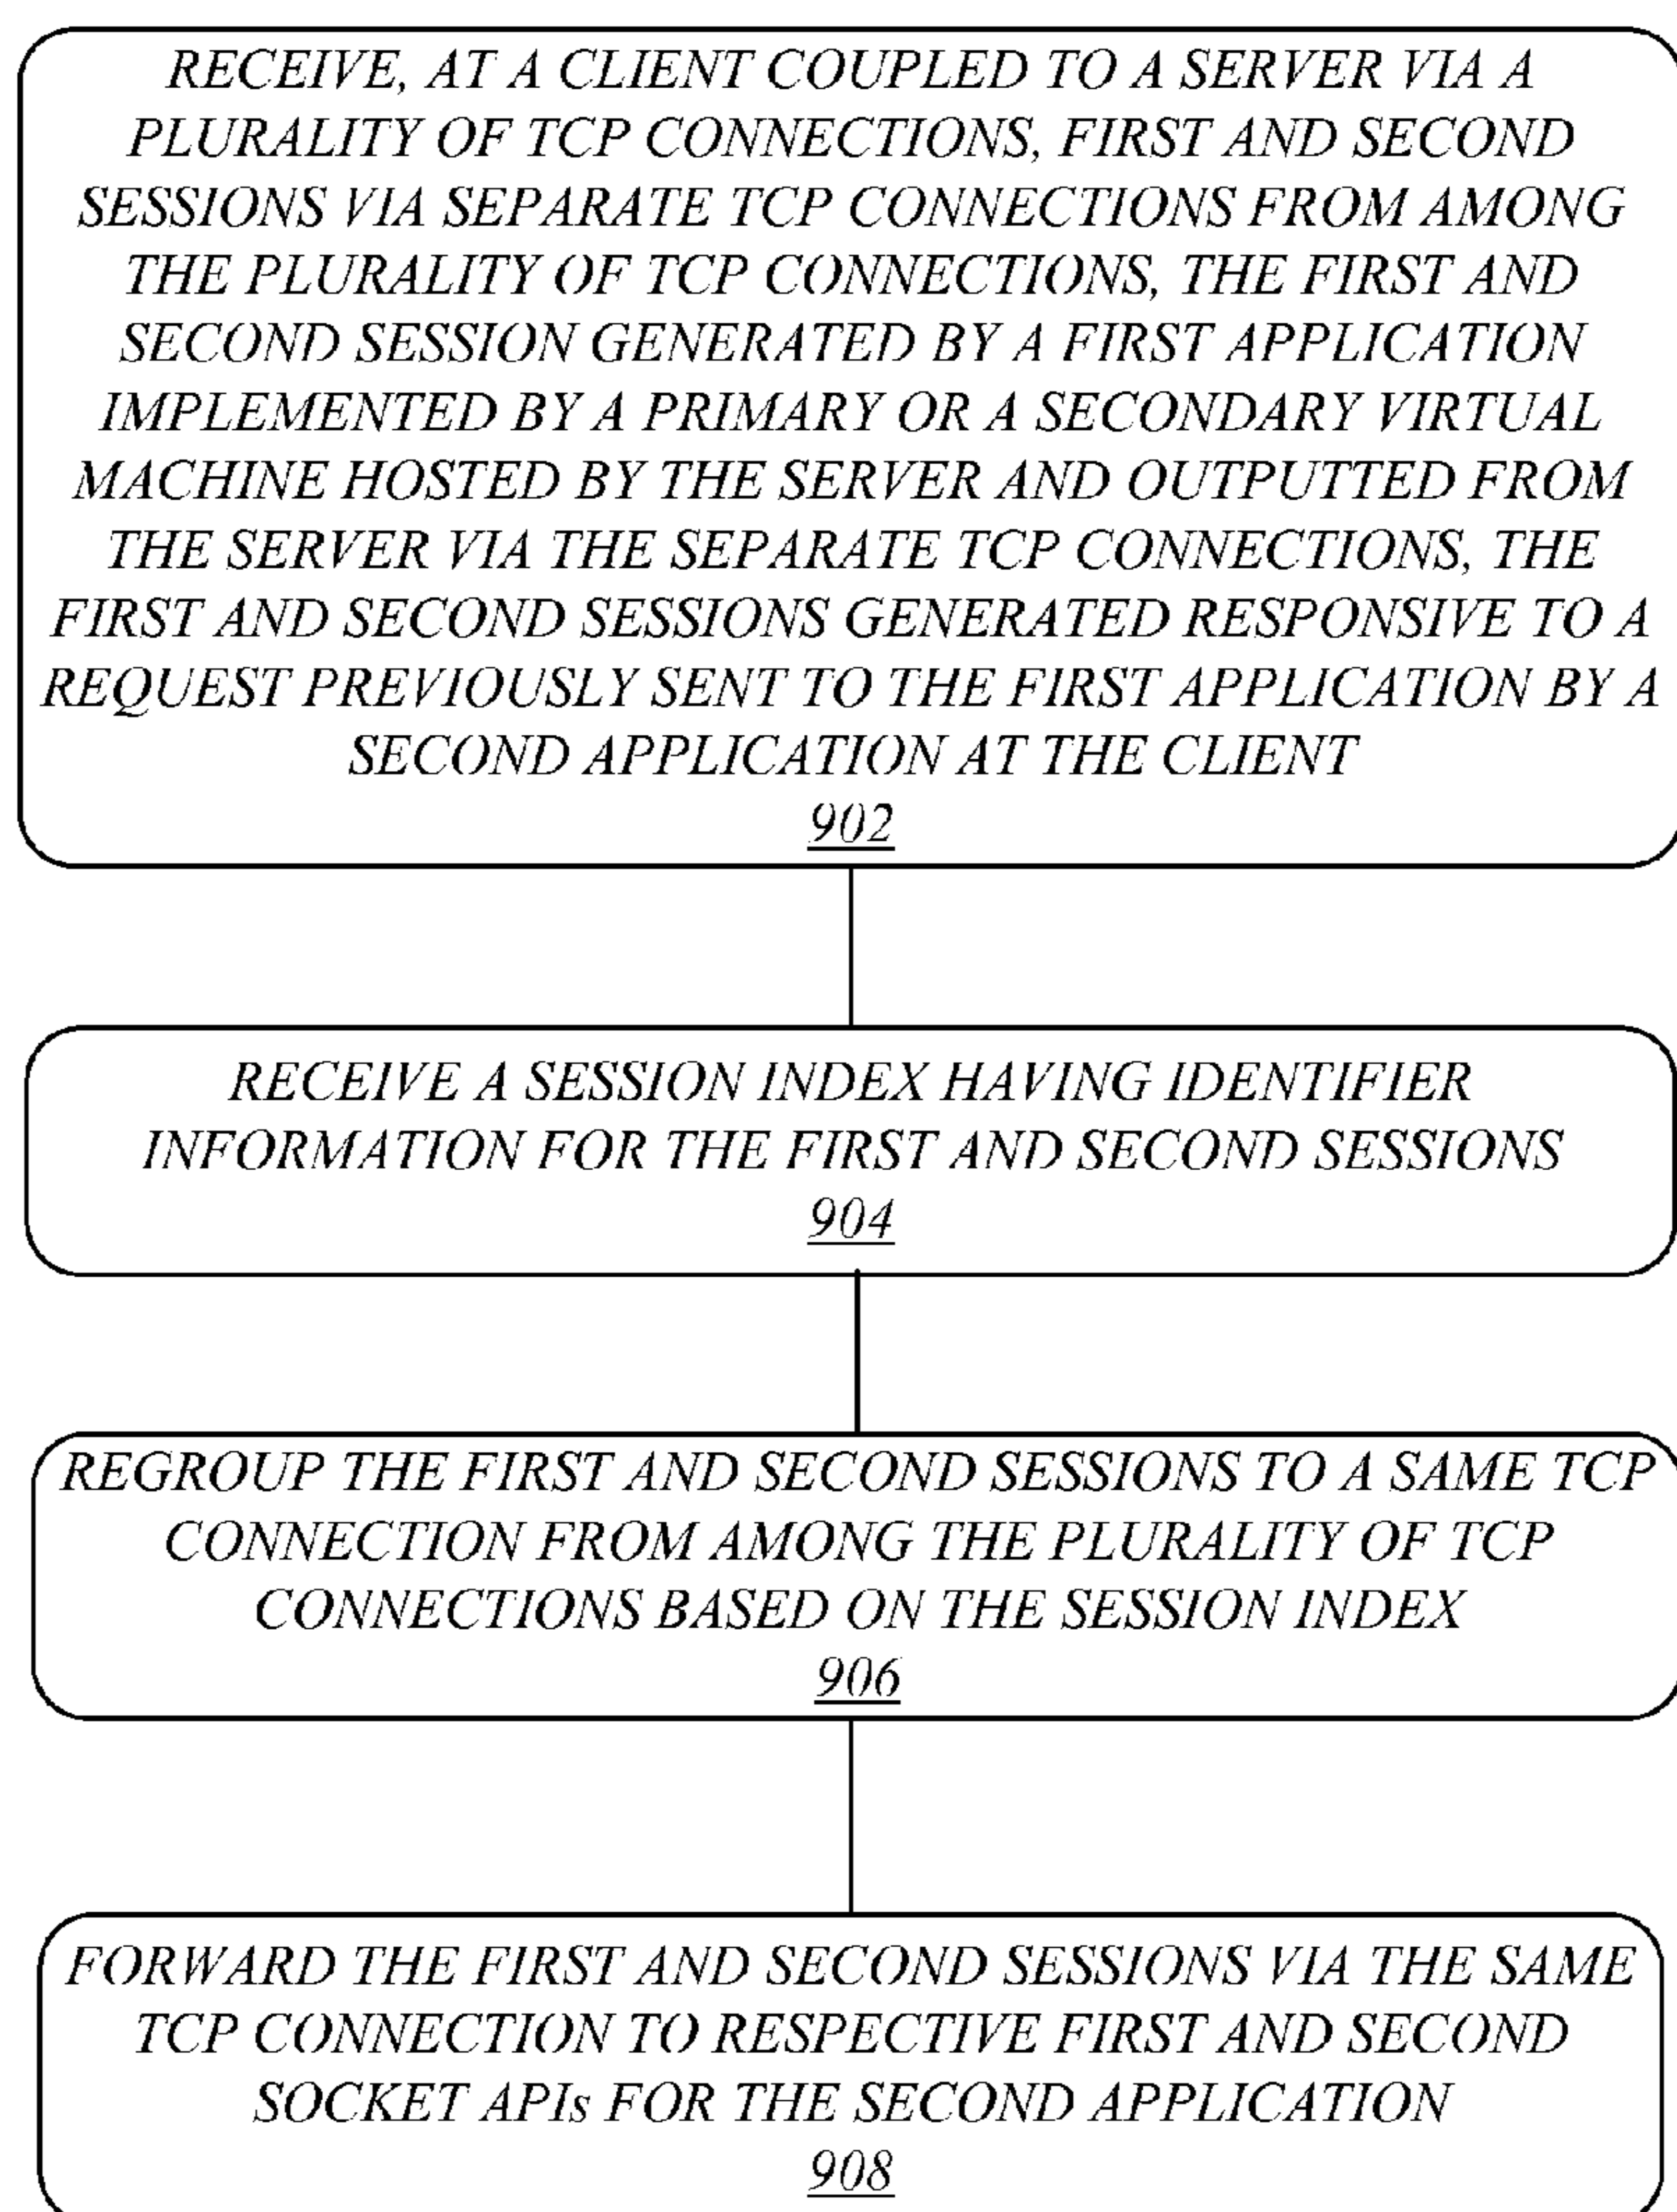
RECEIVE, AT A CLIENT COUPLED TO A SERVER VIA A PLURALITY OF TCP CONNECTIONS, FIRST AND SECOND SESSIONS VIA SEPARATE TCP CONNECTIONS FROM AMONG THE PLURALITY OF TCP CONNECTIONS, THE FIRST AND SECOND SESSION GENERATED BY A FIRST APPLICATION IMPLEMENTED BY A PRIMARY OR A SECONDARY VIRTUAL MACHINE HOSTED BY THE SERVER AND OUTPUTTED FROM THE SERVER VIA THE SEPARATE TCP CONNECTIONS, THE FIRST AND SECOND SESSIONS GENERATED RESPONSIVE TO A REQUEST PREVIOUSLY SENT TO THE FIRST APPLICATION BY A SECOND APPLICATION AT THE CLIENT
902

RECEIVE A SESSION INDEX HAVING IDENTIFIER INFORMATION FOR THE FIRST AND SECOND SESSIONS
904

REGROUP THE FIRST AND SECOND SESSIONS TO A SAME TCP CONNECTION FROM AMONG THE PLURALITY OF TCP CONNECTIONS BASED ON THE SESSION INDEX
906

FORWARD THE FIRST AND SECOND SESSIONS VIA THE SAME TCP CONNECTION TO RESPECTIVE FIRST AND SECOND SOCKET APIs FOR THE SECOND APPLICATION
908